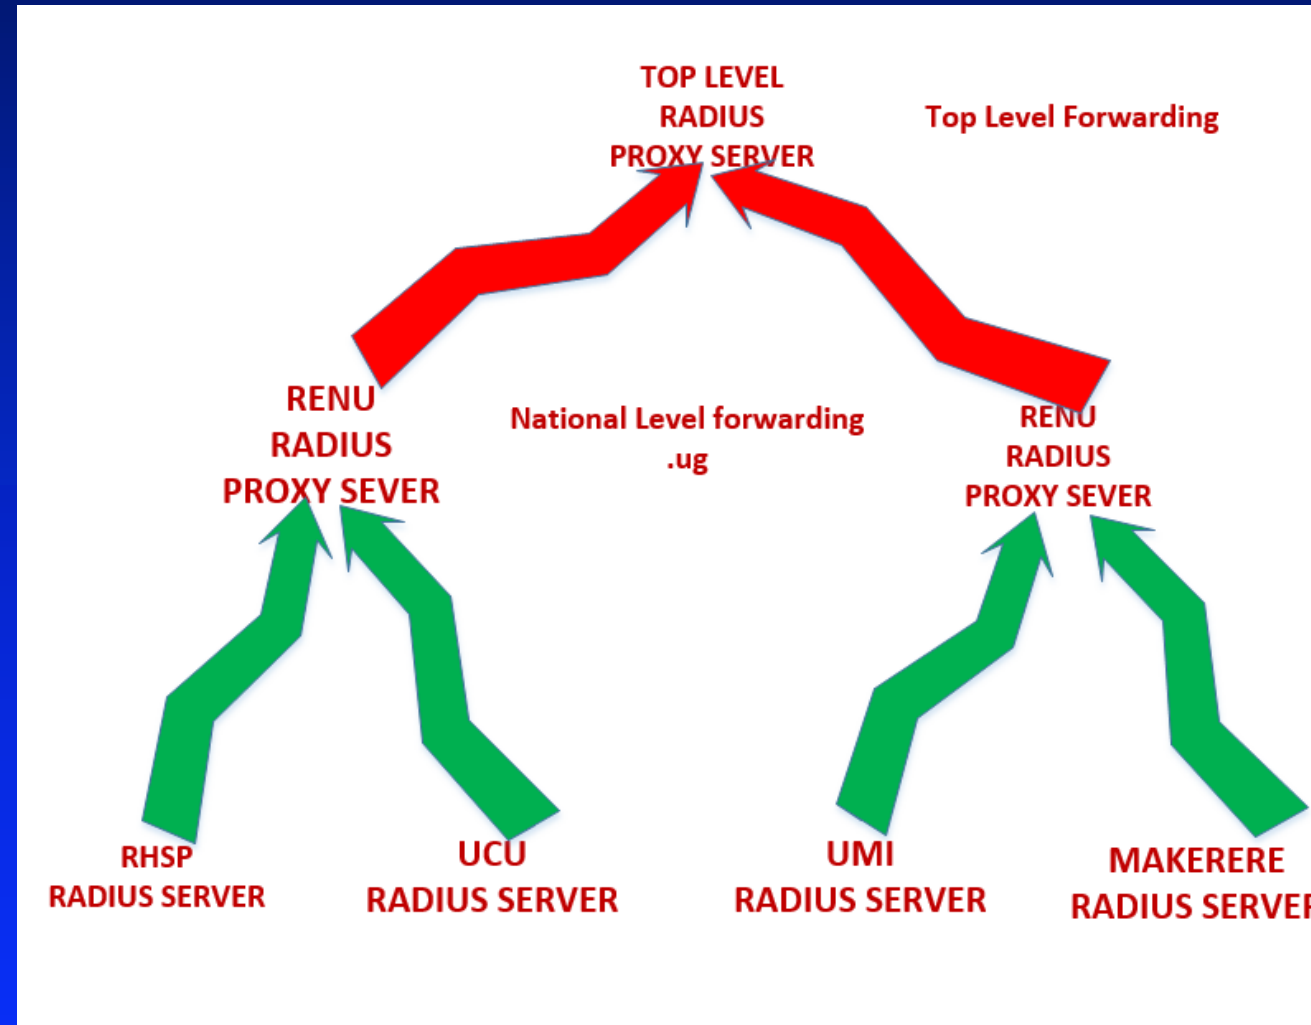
TOP LEVEL
RADIUS
PROXY SERVER

Top Level Forwarding

RENU
RADIUS
PROXY SEVER

National Level forwarding
.ug

RENU
RADIUS
PROXY SEVER

RHSP
RADIUS SERVER

UCU
RADIUS SERVER

UMI
RADIUS SERVER

MAKERERE
RADIUS SERVER